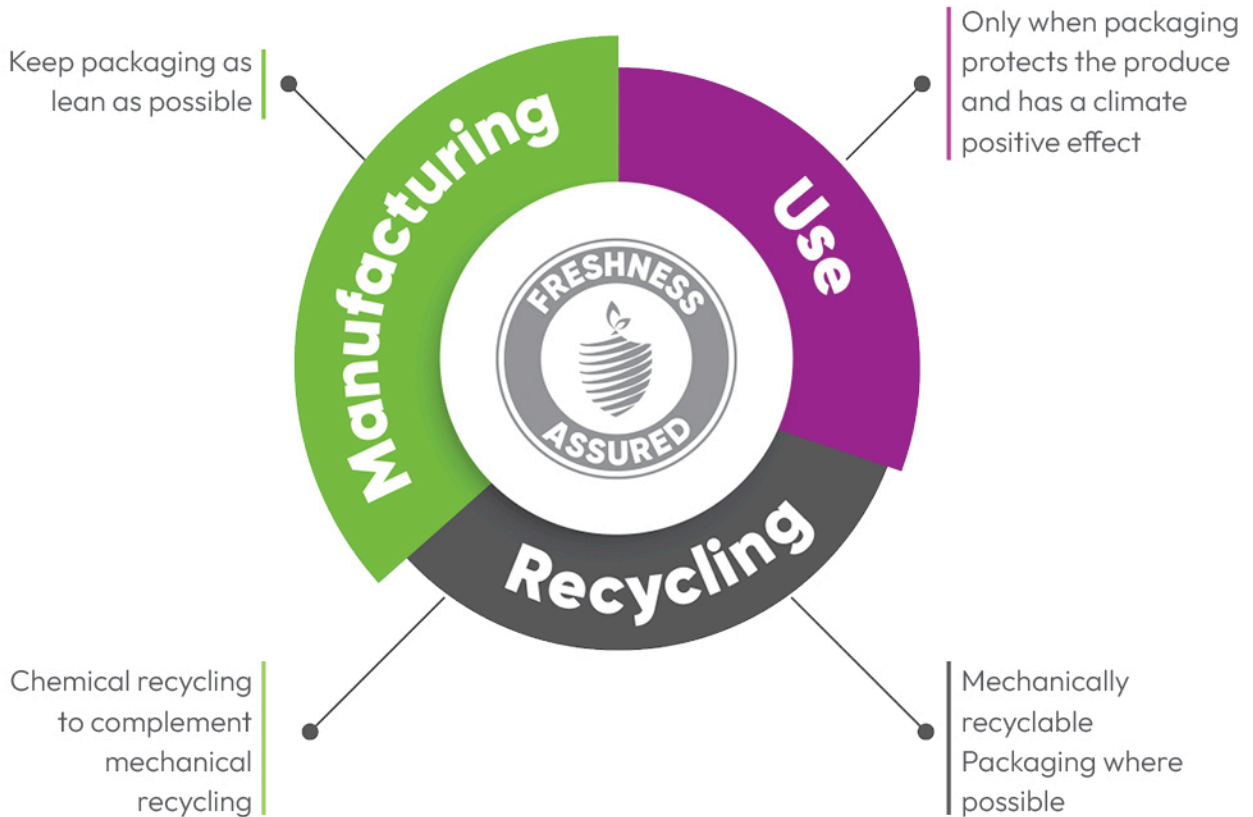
Keep packaging as lean as possible

Only when packaging protects the produce and has a climate positive effect

Manufacturing

Use

FRESHNESS
ASSURED

Recycling

Chemical recycling to complement mechanical recycling

Mechanically recyclable Packaging where possible